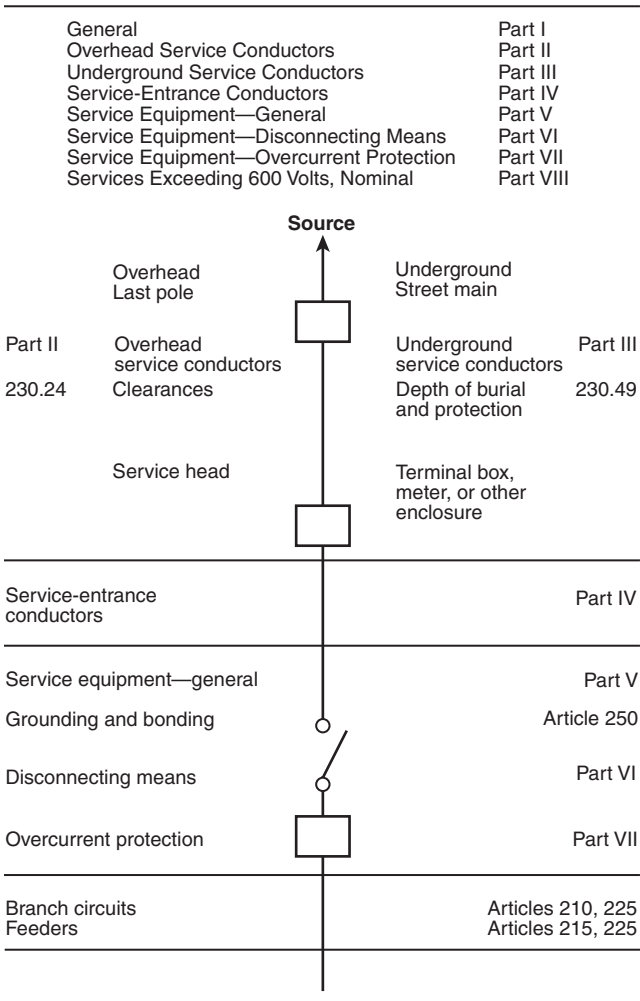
| | |
|---|---|
| General | Part I |
| Overhead Service Conductors | Part II |
| Underground Service Conductors | Part III |
| Service-Entrance Conductors | Part IV |
| Service Equipment—General | Part V |
| Service Equipment—Disconnecting Means | Part VI |
| Service Equipment—Overcurrent Protection | Part VII |
| Services Exceeding 600 Volts, Nominal | Part VIII |

Source

Overhead
Last pole

Underground
Street main

Part II Overhead service conductors

Underground service conductors Part III

230.24 Clearances

Depth of burial and protection 230.49

Service head

Terminal box, meter, or other enclosure

Service-entrance conductors Part IV

Service equipment—general Part V

Grounding and bonding Article 250

Disconnecting means Part VI

Overcurrent protection Part VII

Branch circuits Articles 210, 225
Feeders Articles 215, 225